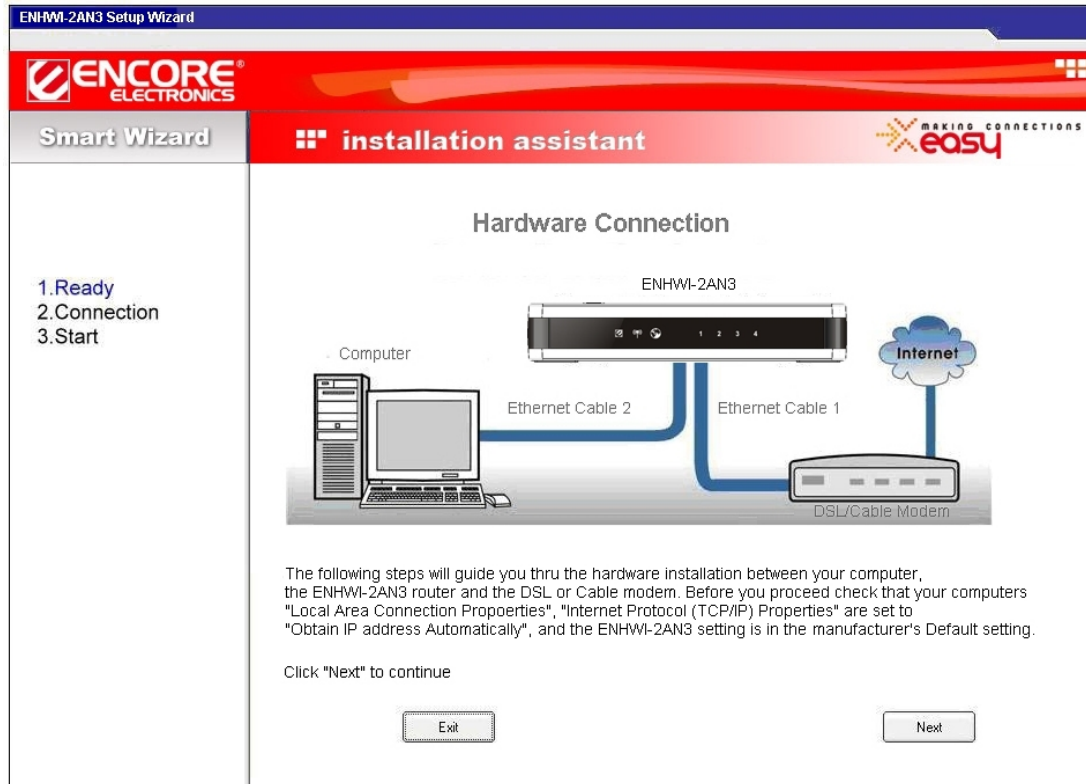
ENHWI-2AN3 Setup Wizard

ENCORE® ELECTRONICS

Smart Wizard

installation assistant

making connections easy

1.Ready
2.Connection
3.Start

Hardware Connection

ENHWI-2AN3

1 2 3 4

Computer

Internet

Ethernet Cable 2

Ethernet Cable 1

DSL/Cable Modem

The following steps will guide you thru the hardware installation between your computer, the ENHWI-2AN3 router and the DSL or Cable modem. Before you proceed check that your computers "Local Area Connection Propoerties", "Internet Protocol (TCP/IP) Properties" are set to "Obtain IP address Automatically", and the ENHWI-2AN3 setting is in the manufacturer's Default setting.

Click "Next" to continue

Exit

Next